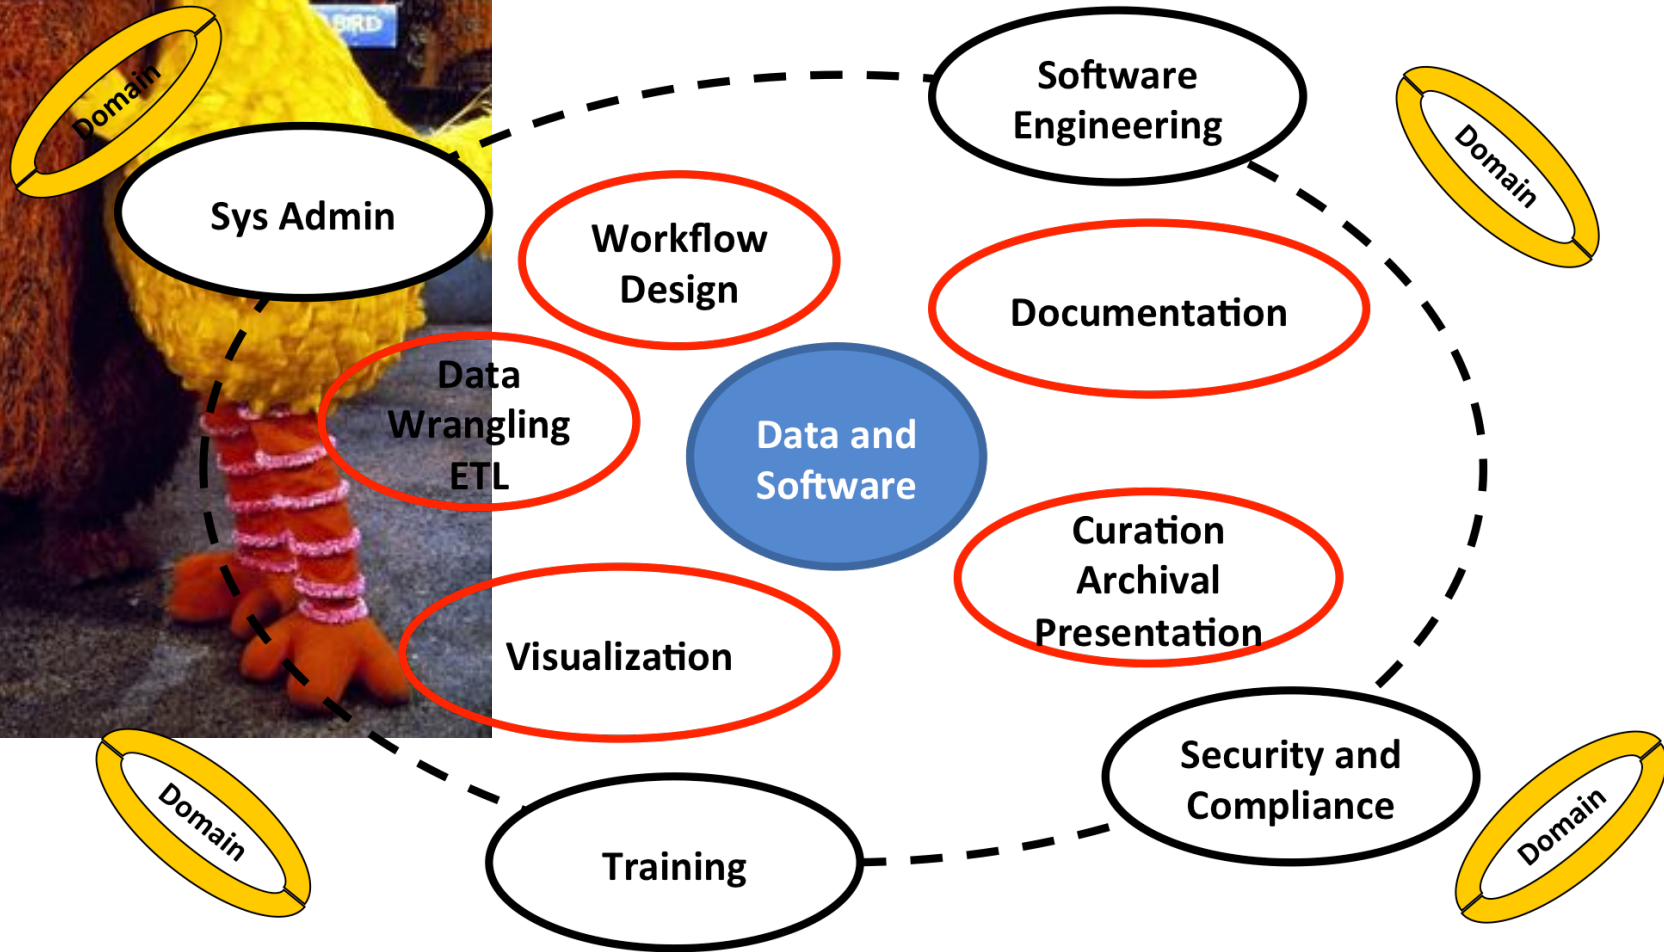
BIRD

Domain

Sys Admin

Software Engineering

Domain

Workflow Design

Documentation

Data Wrangling ETL

Data and Software

Curation Archival Presentation

Visualization

Security and Compliance

Domain

Training

Domain